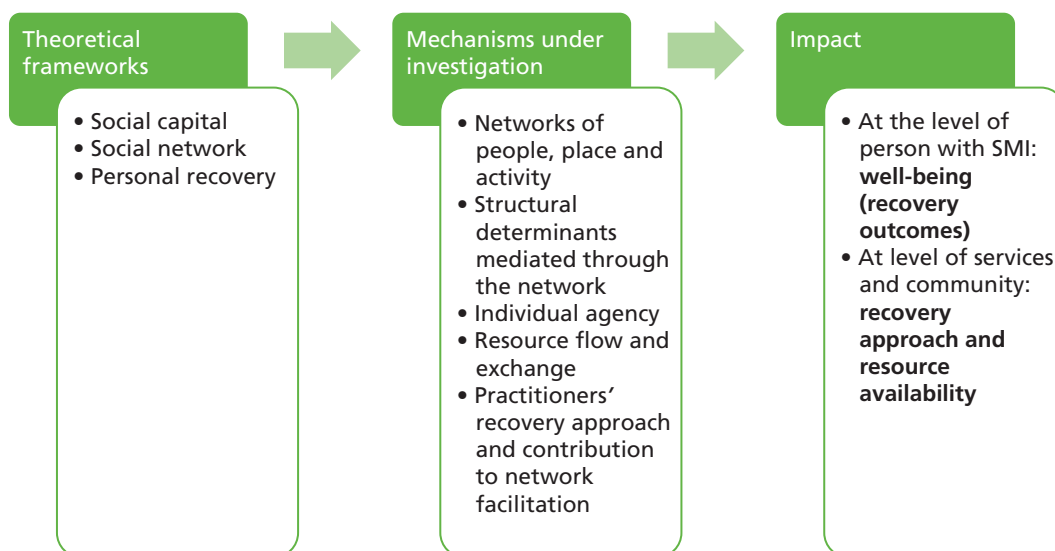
Theoretical frameworks

• Social capital
• Social network
• Personal recovery

Mechanisms under investigation

• Networks of people, place and activity
• Structural determinants mediated through the network
• Individual agency
• Resource flow and exchange
• Practitioners' recovery approach and contribution to network facilitation

Impact

• At the level of person with SMI: **well-being (recovery outcomes)**
• At level of services and community: **recovery approach and resource availability**